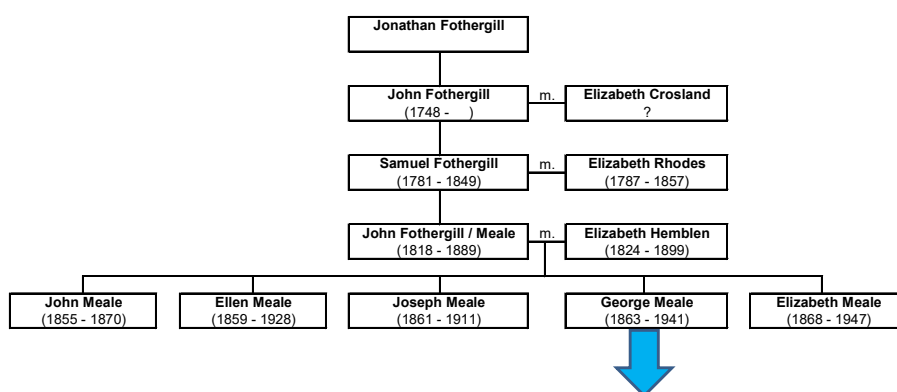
Jonathan Fothergill

John Fothergill
(1748 - )

m.

Elizabeth Crosland
?

Samuel Fothergill
(1781 - 1849)

m.

Elizabeth Rhodes
(1787 - 1857)

John Fothergill / Meale
(1818 - 1889)

m.

Elizabeth Hemblen
(1824 - 1899)

John Meale
(1855 - 1870)

Ellen Meale
(1859 - 1928)

Joseph Meale
(1861 - 1911)

George Meale
(1863 - 1941)

Elizabeth Meale
(1868 - 1947)